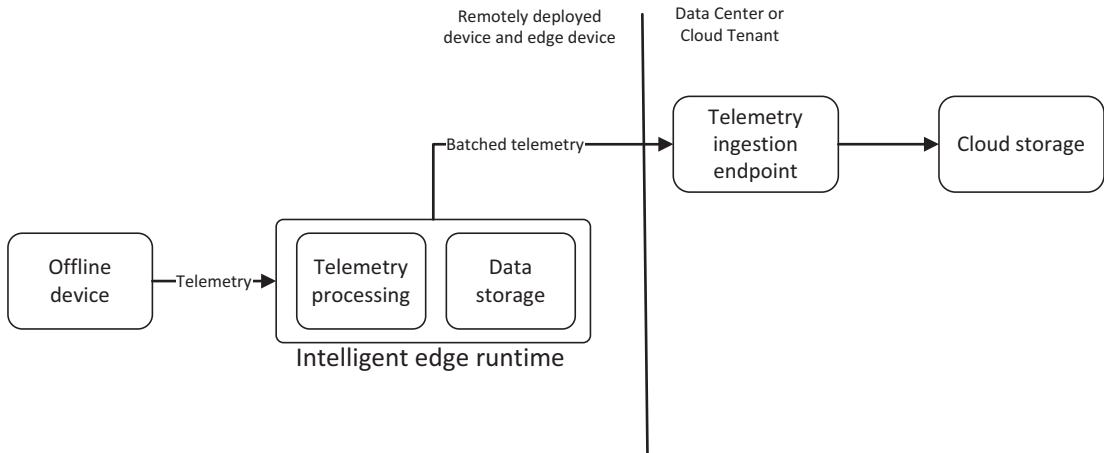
Remotely deployed device and edge device

Data Center or Cloud Tenant

Batched telemetry

Telemetry ingestion endpoint

Cloud storage

Offline device

Telemetry

Telemetry processing

Data storage

Intelligent edge runtime